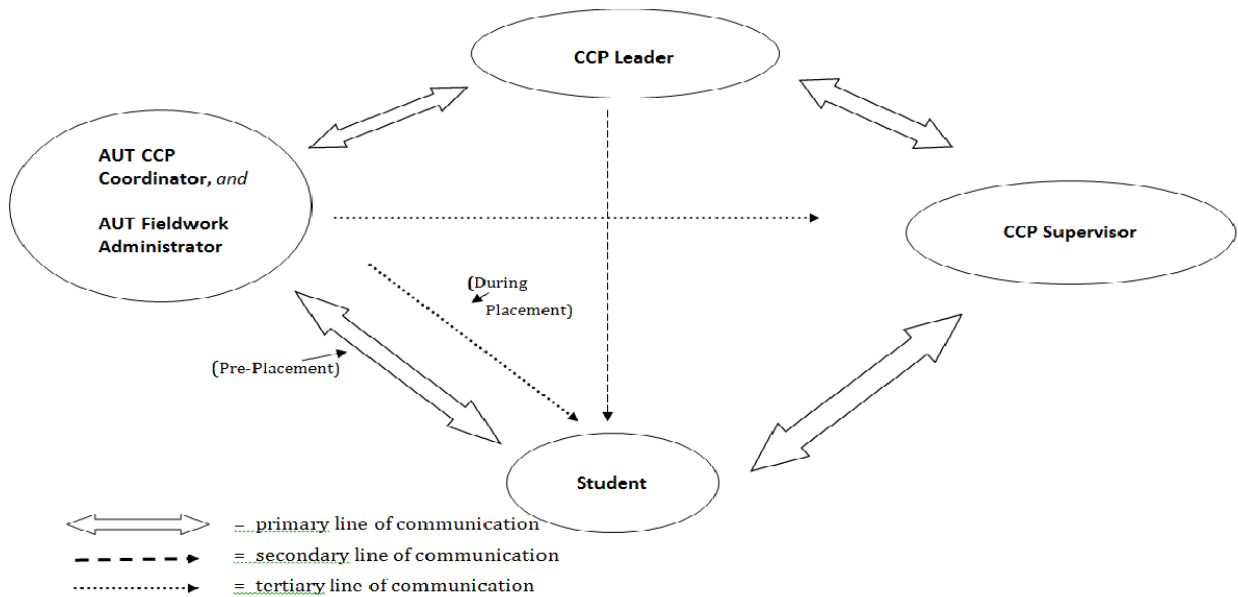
CCP Leader

AUT CCP Coordinator, *and*

AUT Fieldwork Administrator

CCP Supervisor

(During Placement)

(Pre-Placement)

Student

– primary line of communication

= secondary line of communication

= tertiary line of communication